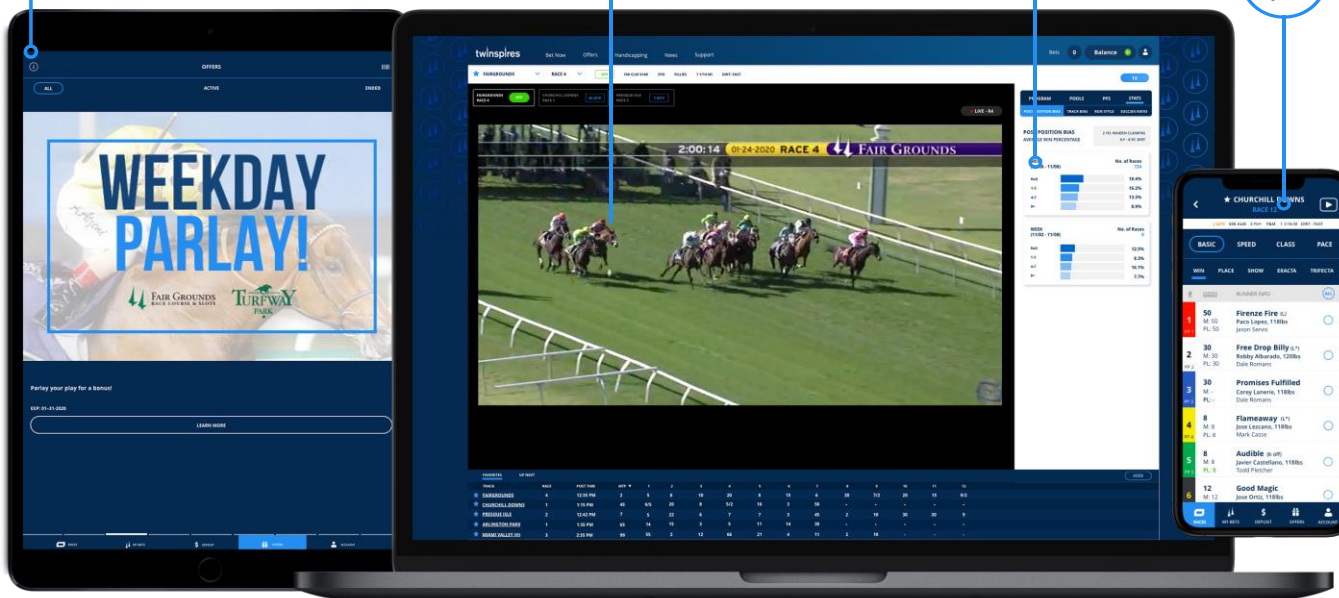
OFFERS

ALL

ACTIVE

ENDED

WEEKDAY PARLAY!

FAIR GROUNDS RACE COURSE & SLOTS

TURFWAY PARK

Parlay your play for a bonus!

EXP: 01-31-2020

LEARN MORE

RACES

MY BETS

$ DEPOSIT

OFFERS

ACCOUNT

twinspires

Bet Now

Offers

Handicapping

News

Support

Bets 0

Balance

FAIRGROUNDS

RACE 4

LIVE - R4

2:00:14 01-24-2020 RACE 4 FAIR GROUNDS

PROGRAM

POOLS

PPS

STATS

POST POSITION BIAS

TRACK BIAS

RUN STYLE

SADDLE BIAS

POST POSITION BIAS

AVERAGE WIN PERCENTAGE

No. of Races

18.4%

16.2%

13.5%

8.9%

WEEK

No. of Races

12.5%

8.3%

16.7%

7.5%

FAVORITES

UP NEXT

TRACK

RACE

POST TIME

FAIRGROUNDS

CHURCHILL DOWNS

PRESQUE ISLE

ARLINGTON PARK

MIAMI VALLEY HS

★ CHURCHILL DOWNS

RACE 12

BASIC

SPEED

CLASS

PACE

WIN

PLACE

SHOW

EXACTA

TRIFECTA

RUNNER INFO

50 M: 50 PL: 50

Firenze Fire (L)

Paco Lopez, 118lbs

Jason Servis

30 M: 30 PL: 30

Free Drop Billy (L*)

Robby Albarado, 120lbs

Dale Romans

30 M: - PL: -

Promises Fulfilled

Corey Lanerie, 118lbs

Dale Romans

8 M: 8 PL: 8

Flameaway (L*)

Jose Lezcano, 118lbs

Mark Casse

8 M: 8 PL: 8

Audible (B off)

Javier Castellano, 118lbs

Todd Pletcher

12 M: 12

Good Magic

Jose Ortiz, 118lbs

RACES

MY BETS

DEPOSIT

OFFERS

ACCOUNT